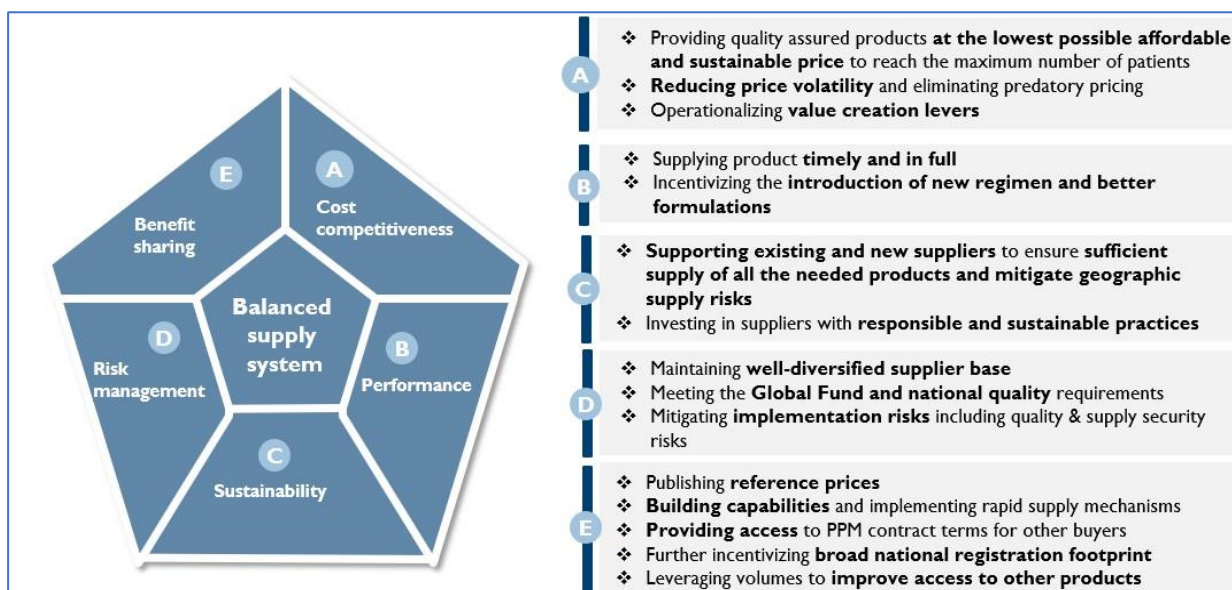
E
Benefit sharing

A
Cost competitiveness

Balanced supply system

D
Risk management

B
Performance

C
Sustainability

A
❖ Providing quality assured products **at the lowest possible affordable and sustainable price** to reach the maximum number of patients
❖ **Reducing price volatility** and eliminating predatory pricing
❖ Operationalizing **value creation levers**

B
❖ Supplying product **timely and in full**
❖ Incentivizing the **introduction of new regimen and better formulations**

C
❖ **Supporting existing and new suppliers** to ensure **sufficient supply of all the needed products and mitigate geographic supply risks**
❖ Investing in suppliers with **responsible and sustainable practices**

D
❖ Maintaining **well-diversified supplier base**
❖ Meeting the **Global Fund and national quality** requirements
❖ Mitigating **implementation risks** including quality & supply security risks

E
❖ Publishing **reference prices**
❖ **Building capabilities** and implementing rapid supply mechanisms
❖ **Providing access** to PPM contract terms for other buyers
❖ Further incentivizing **broad national registration footprint**
❖ Leveraging volumes to **improve access to other products**